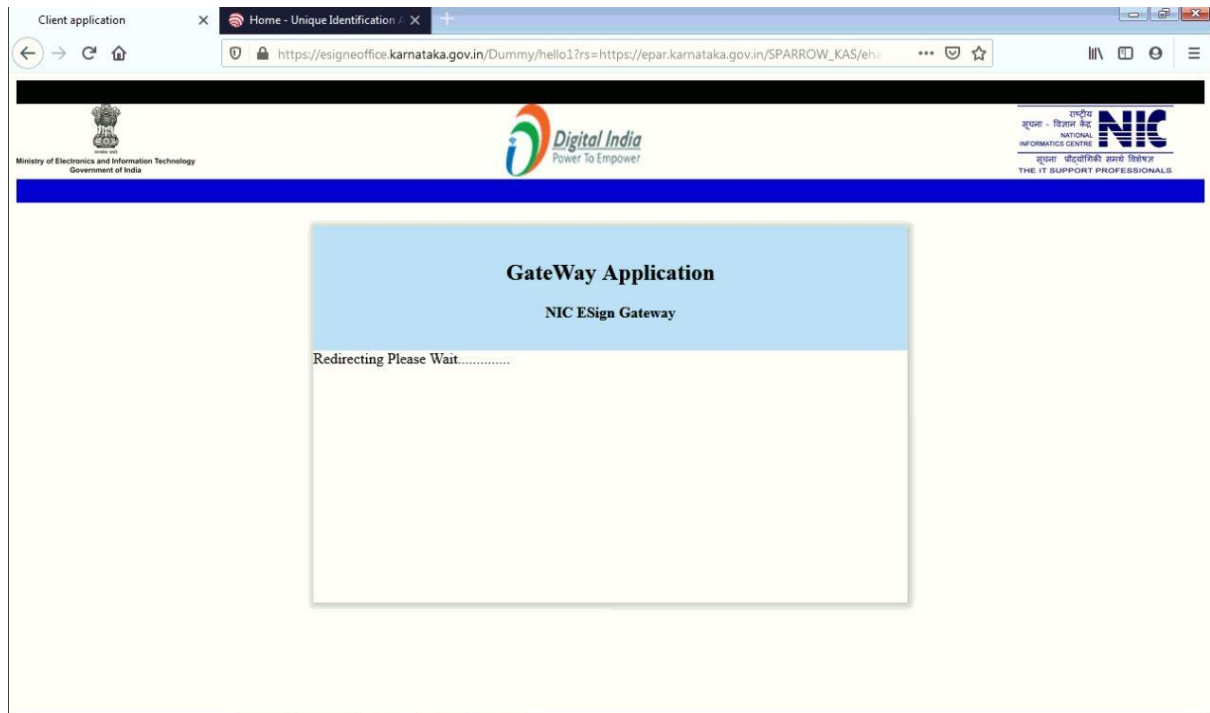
Client application
Home - Unique Identification A

https://esigneoffice.karnataka.gov.in/Dummy/hello1?rs=https://epar.karnataka.gov.in/SPARROW_KAS/eha

सत्यमेव जयते
Ministry of Electronics and Information Technology
Government of India

Digital India
Power To Empower

राष्ट्रीय सूचना - विज्ञान केंद्र
NATIONAL INFORMATICS CENTRE
NIC
सूचना प्रौद्योगिकी समर्थ विशेषज्ञ
THE IT SUPPORT PROFESSIONALS

GateWay Application

NIC ESign Gateway

Redirecting Please Wait.............